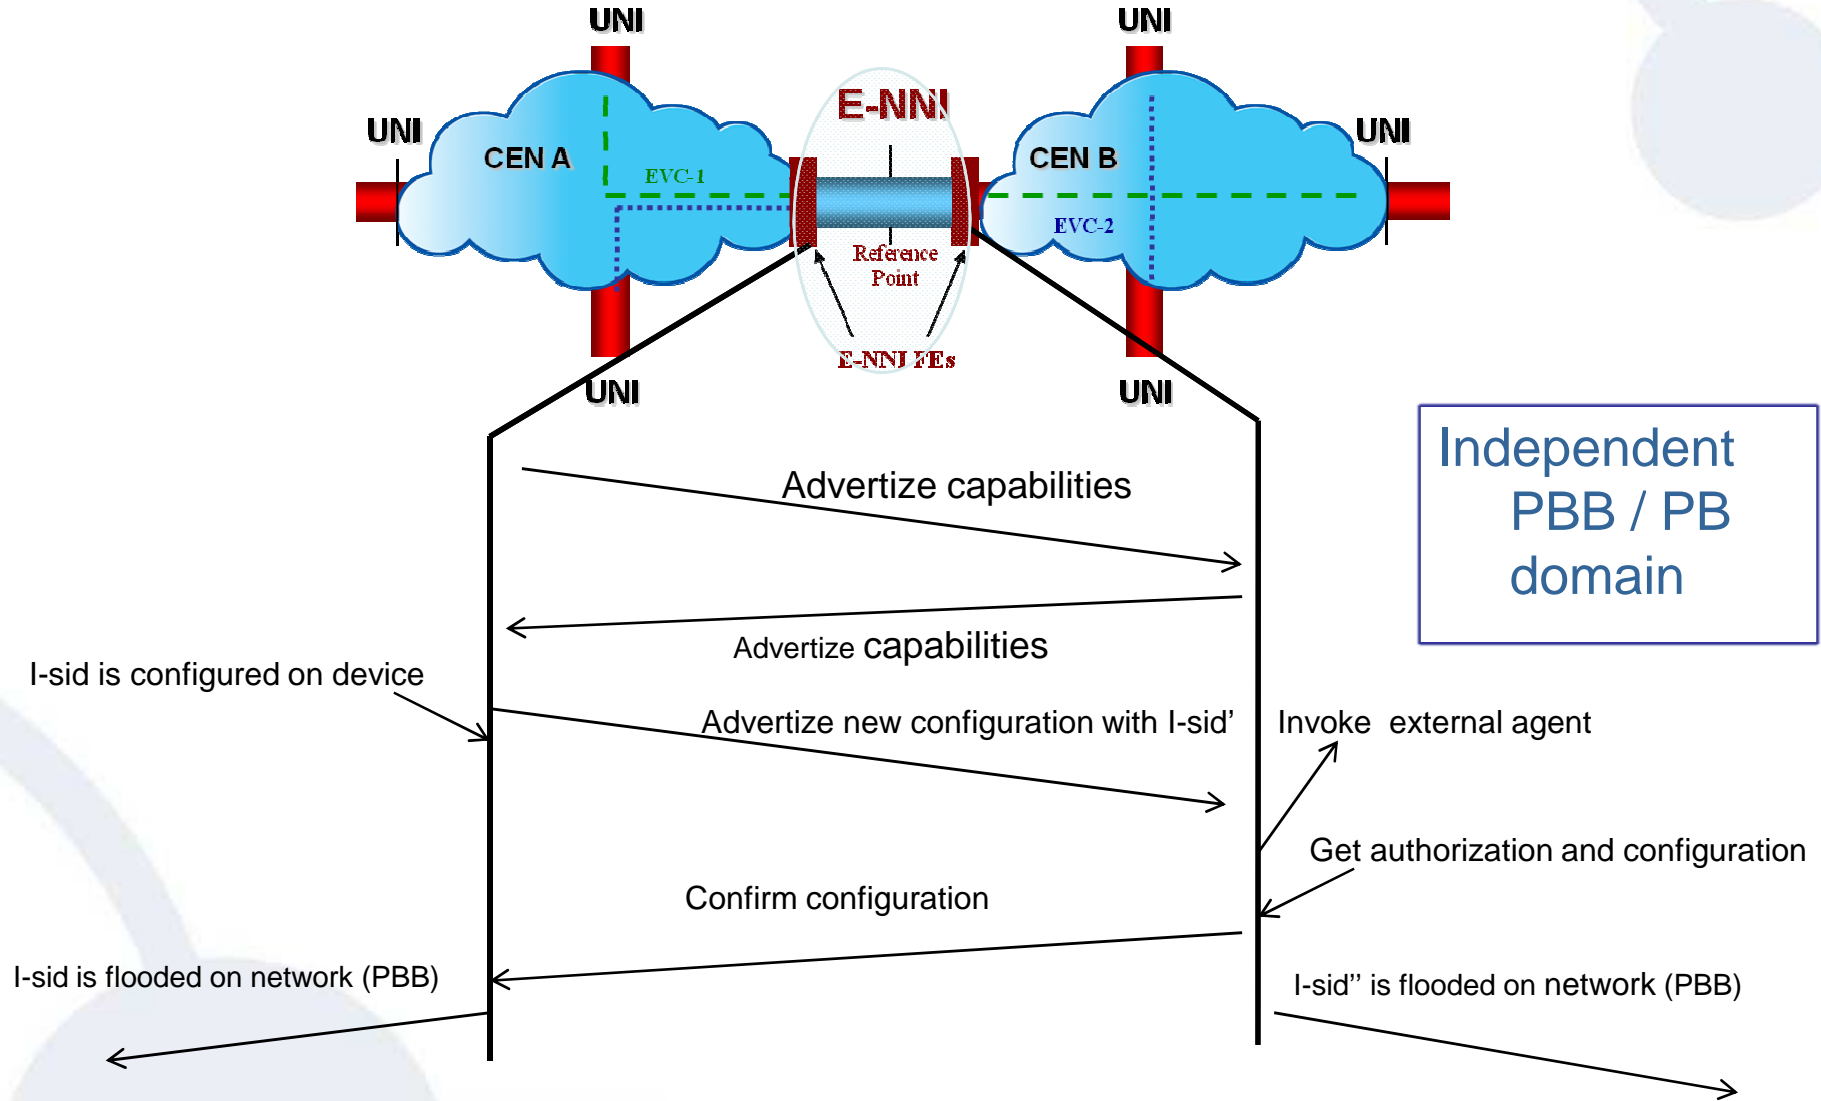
UNI

UNI

UNI

E-NNI

UNI

CEN A

EVC-1

CEN B

EVC-2

Reference Point

E-NNI FEs

UNI

UNI

Independent PBB / PB domain

Advertize capabilities

Advertize capabilities

I-sid is configured on device

Advertize new configuration with I-sid'

Invoke external agent

Get authorization and configuration

Confirm configuration

I-sid is flooded on network (PBB)

I-sid'' is flooded on network (PBB)